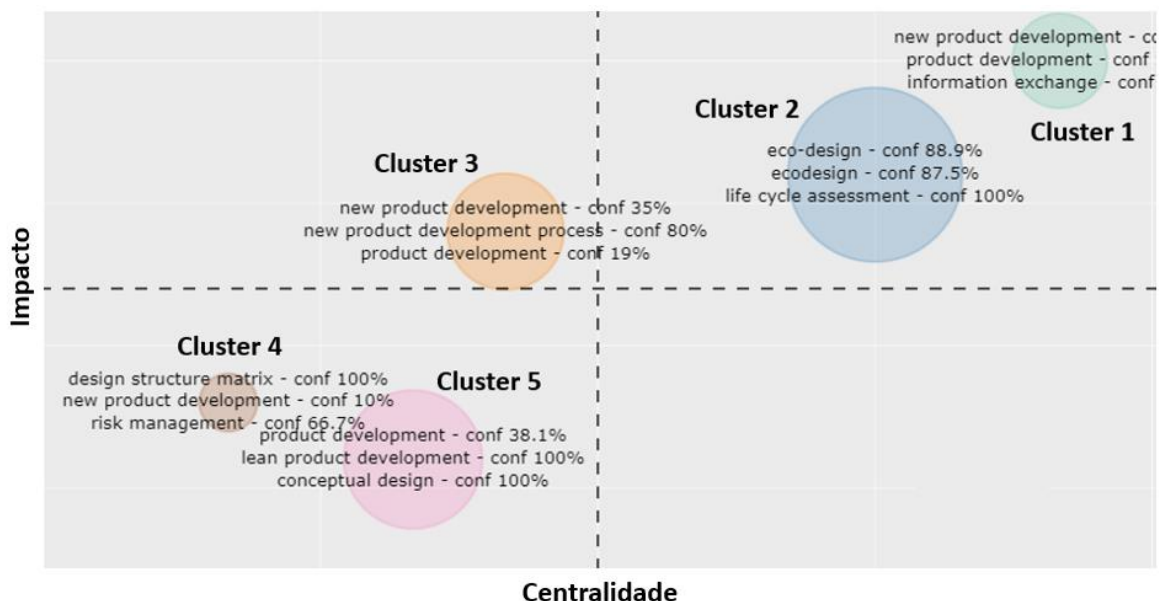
new product development - c
product development - conf
information exchange - conf

Cluster 1

Cluster 2

eco-design - conf 88.9%
ecodesign - conf 87.5%
life cycle assessment - conf 100%

Cluster 3

new product development - conf 35%
new product development process - conf 80%
product development - conf 19%

Impacto

Cluster 4

design structure matrix - conf 100%
new product development - conf 10%
risk management - conf 66.7%

Cluster 5

product development - conf 38.1%
lean product development - conf 100%
conceptual design - conf 100%

Centralidade